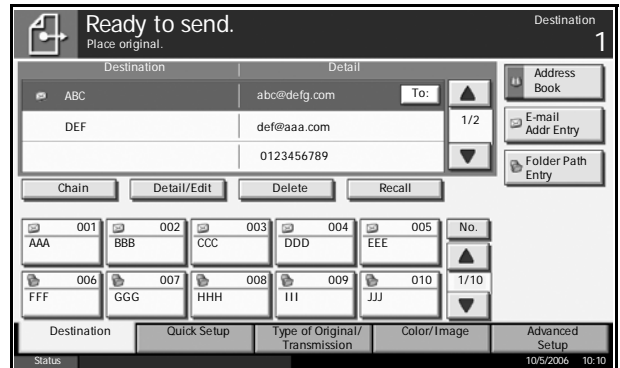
Ready to send.
Place original.

Destination
1

| Destination | Detail |
|---|---|
| ABC | abc@defg.com To: |
| DEF | def@aaa.com |
| | 0123456789 |

1/2

Address Book
E-mail Addr Entry
Folder Path Entry

Chain
Detail/Edit
Delete
Recall

001 AAA
002 BBB
003 CCC
004 DDD
005 EEE
No.
006 FFF
007 GGG
008 HHH
009 III
010 JJJ
1/10

Destination
Quick Setup
Type of Original/ Transmission
Color/Image
Advanced Setup

Status
10/5/2006 10:10